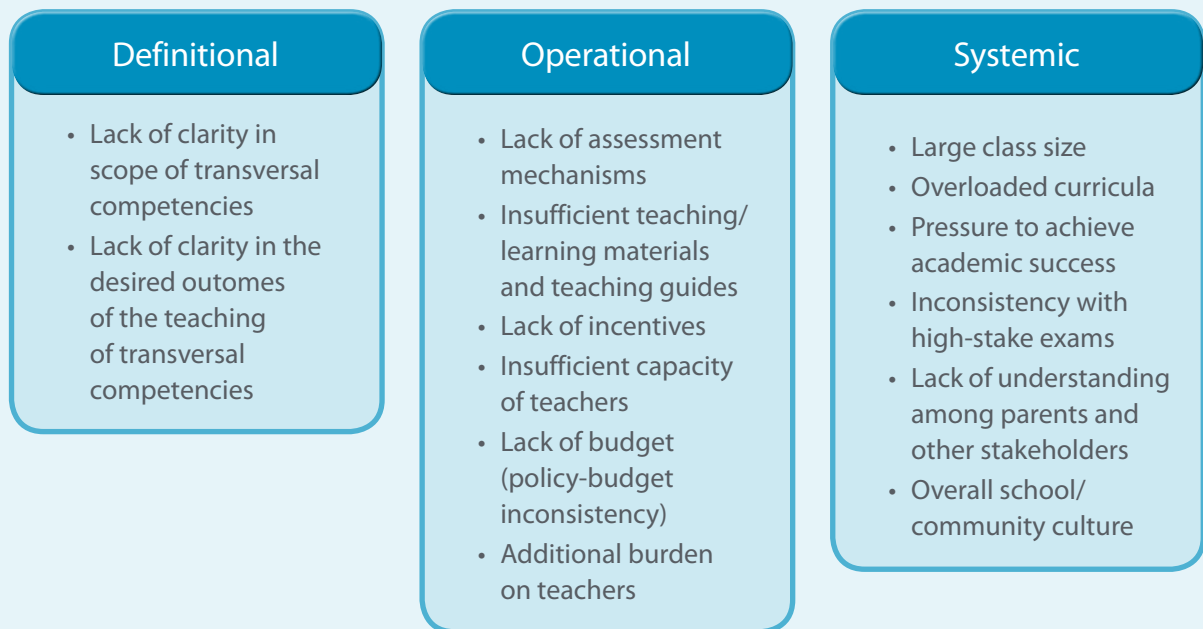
Definitional

- Lack of clarity in scope of transversal competencies
- Lack of clarity in the desired outomes of the teaching of transversal competencies

Operational

- Lack of assessment mechanisms
- Insufficient teaching/ learning materials and teaching guides
- Lack of incentives
- Insufficient capacity of teachers
- Lack of budget (policy-budget inconsistency)
- Additional burden on teachers

Systemic

- Large class size
- Overloaded curricula
- Pressure to achieve academic success
- Inconsistency with high-stake exams
- Lack of understanding among parents and other stakeholders
- Overall school/ community culture